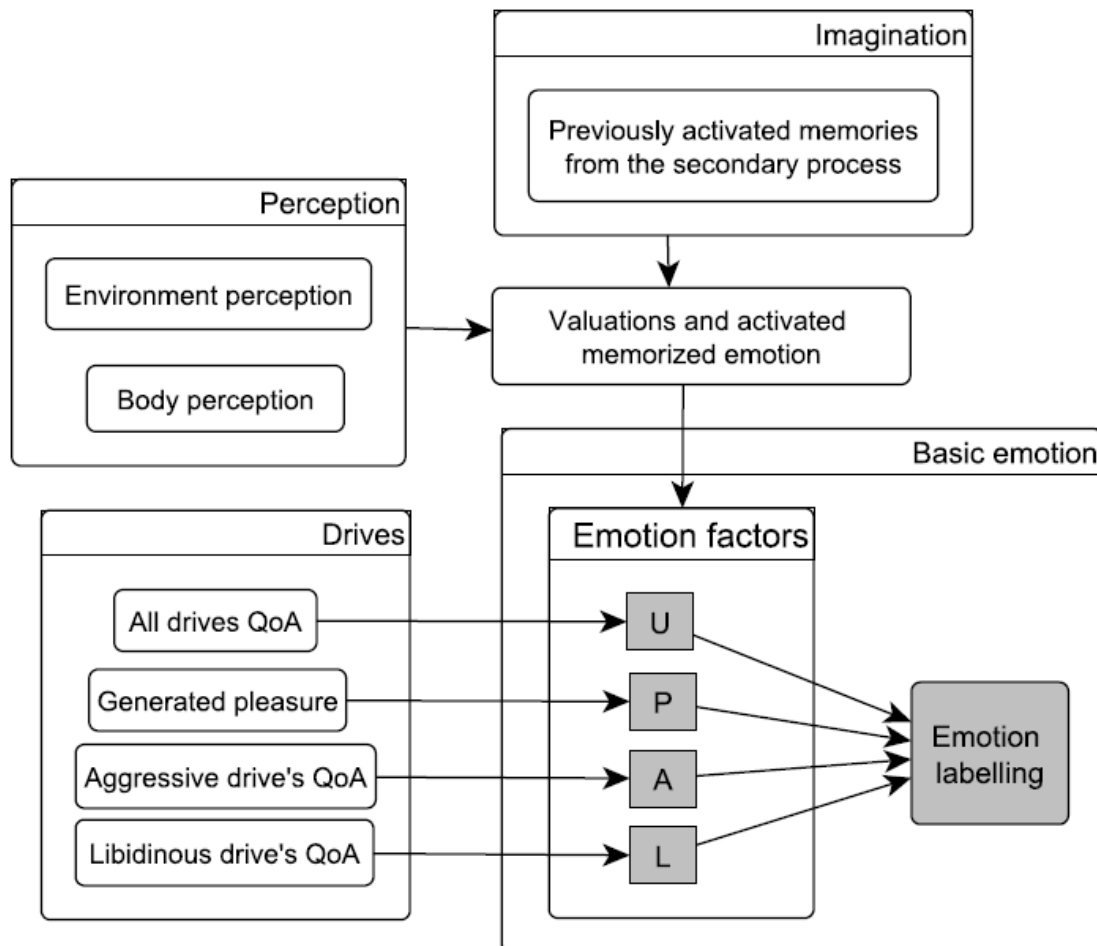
Imagination

Previously activated memories from the secondary process

Perception

Environment perception

Body perception

Valuations and activated memorized emotion

Basic emotion

Drives

Emotion factors

All drives QoA

Generated pleasure

Aggressive drive's QoA

Libidinous drive's QoA

U

P

A

L

Emotion labelling